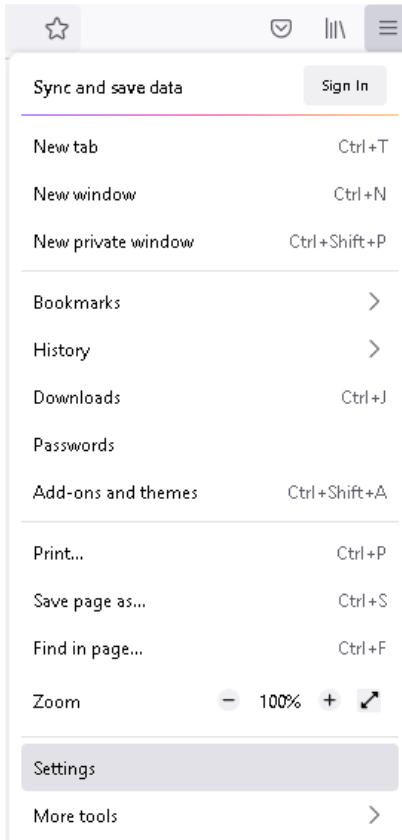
Sync and save data
Sign In

New tab Ctrl+T
New window Ctrl+N
New private window Ctrl+Shift+P

Bookmarks
History
Downloads Ctrl+J
Passwords
Add-ons and themes Ctrl+Shift+A

Print... Ctrl+P
Save page as... Ctrl+S
Find in page... Ctrl+F
Zoom − 100% +

Settings
More tools